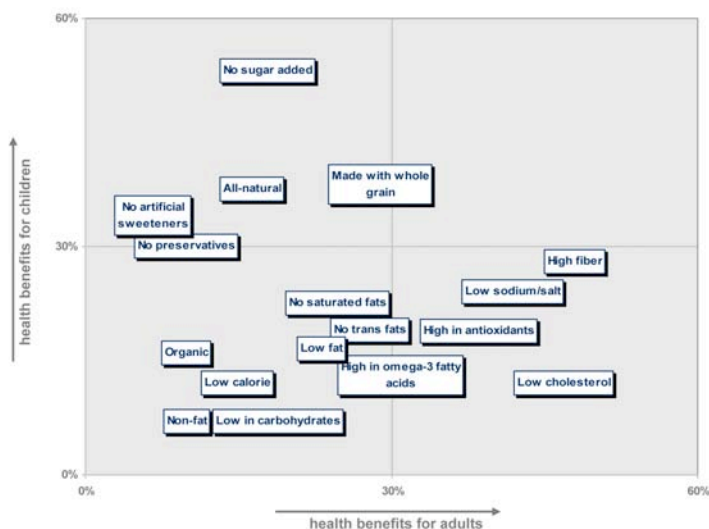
60%

30%

0%

health benefits for children

No sugar added

Made with whole grain

All-natural

No artificial sweeteners

No preservatives

High fiber

Low sodium/salt

No saturated fats

No trans fats

High in antioxidants

Organic

Low fat

High in omega-3 fatty acids

Low calorie

Low cholesterol

Non-fat

Low in carbohydrates

0%

30%

60%

health benefits for adults